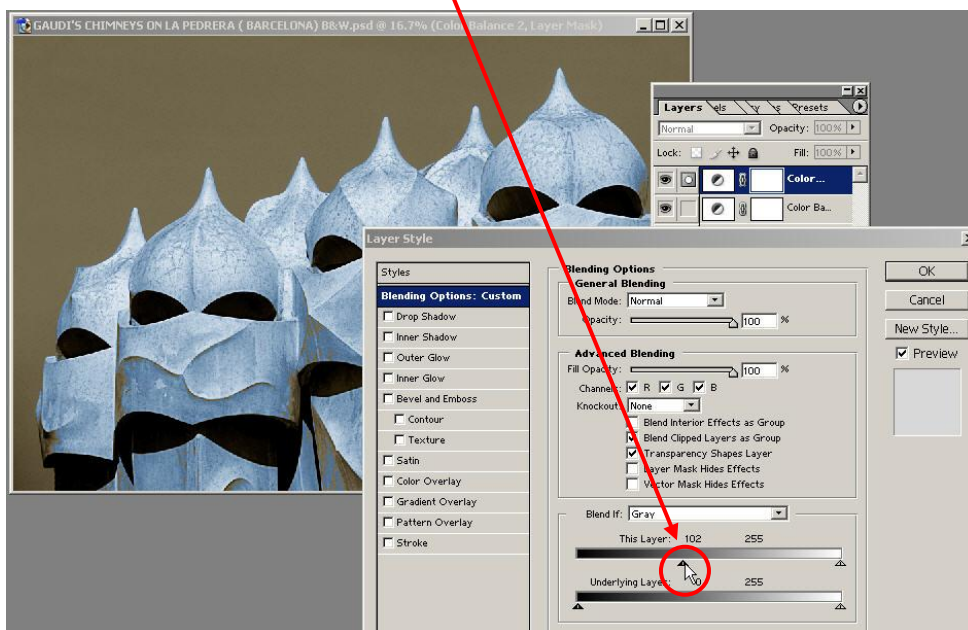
GAUDI'S CHIMNEYS ON LA PEDRERA ( BARCELONA) B&W.psd @ 16.7% (Color Balance 2, Layer Mask)

Layers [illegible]els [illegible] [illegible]s Presets

Normal Opacity: 100%

Lock: Fill: 100%

Color...

Color Ba...

Layer Style

Styles

Blending Options: Custom

Drop Shadow

Inner Shadow

Outer Glow

Inner Glow

Bevel and Emboss

Contour

Texture

Satin

Color Overlay

Gradient Overlay

Pattern Overlay

Stroke

Blending Options

General Blending

Blend Mode: Normal

Opacity: 100 %

Advanced Blending

Fill Opacity: 100 %

Channels: R G B

Knockout: None

Blend Interior Effects as Group

Blend Clipped Layers as Group

Transparency Shapes Layer

Layer Mask Hides Effects

Vector Mask Hides Effects

Blend If: Gray

This Layer: 102 255

Underlying Layer: 0 255

OK

Cancel

New Style...

Preview